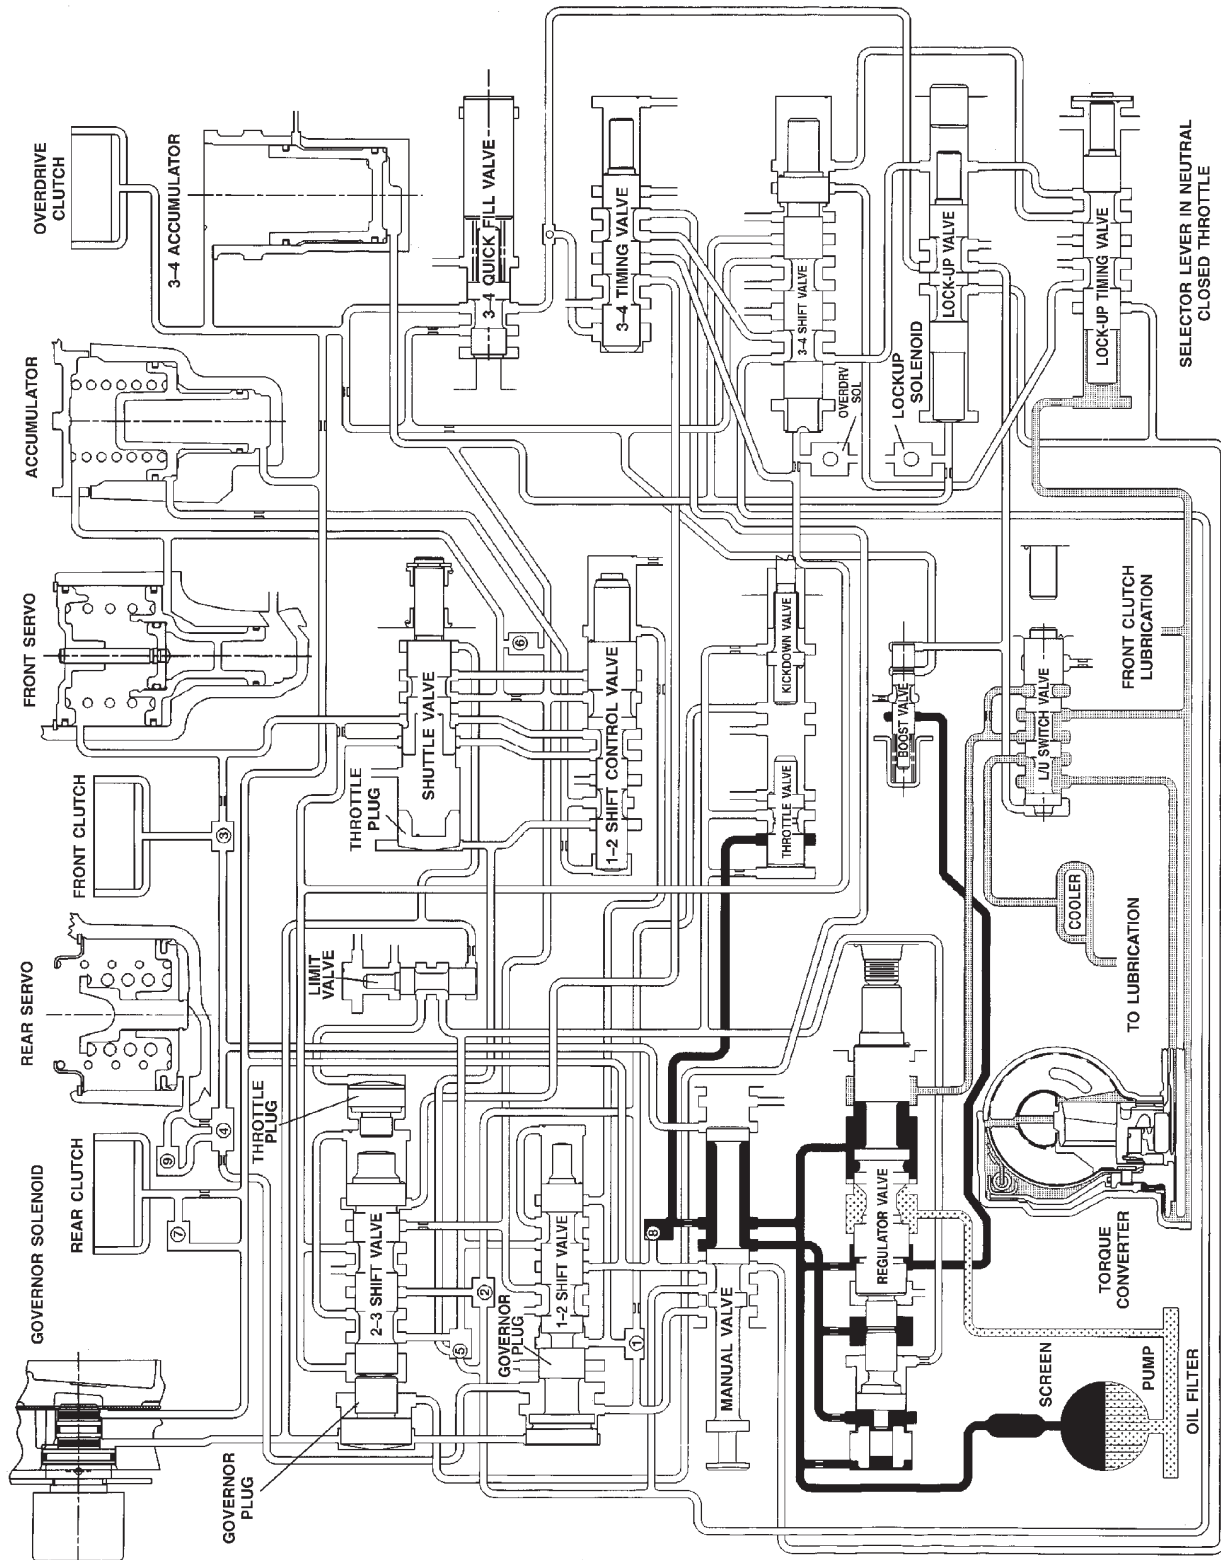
OVERDRIVE CLUTCH
3–4 ACCUMULATOR
3–4 QUICK FILL VALVE
3–4 TIMING VALVE
3–4 SHIFT VALVE
LOCK-UP VALVE
LOCK-UP TIMING VALVE
SELECTOR LEVER IN NEUTRAL CLOSED THROTTLE
ACCUMULATOR
OVERDRV SOL
LOCKUP SOLENOID
FRONT SERVO
SHUTTLE VALVE
6
1–2 SHIFT CONTROL VALVE
KICKDOWN VALVE
BOOST VALVE
L/U SWITCH VALVE
FRONT CLUTCH LUBRICATION
FRONT CLUTCH
3
THROTTLE PLUG
THROTTLE VALVE
COOLER
TO LUBRICATION
REAR SERVO
LIMIT VALVE
THROTTLE PLUG
4
9
REAR CLUTCH
7
GOVERNOR SOLENOID
2–3 SHIFT VALVE
2
5
GOVERNOR PLUG
1–2 SHIFT VALVE
1
8
MANUAL VALVE
REGULATOR VALVE
TORQUE CONVERTER
SCREEN
PUMP
OIL FILTER
GOVERNOR PLUG